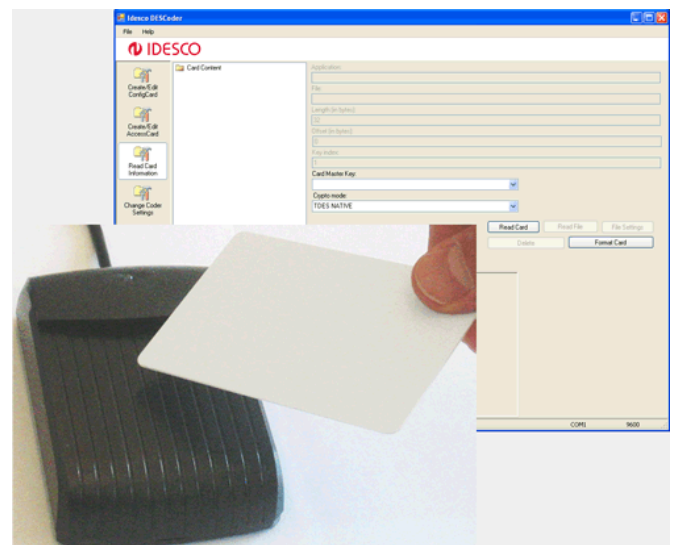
Idesco DESCoder

File Help

IDESCO

Create/Edit ConfigCard

Create/Edit AccessCard

Read Card Information

Change Coder Settings

Card Content

Application

File

Length (in bytes)

32

Offset (in bytes)

0

Key index

1

Card Master Key:

Crypto mode:

TDES NATIVE

Read Card

Read File

File Settings

Delete

Format Card

COM1

9600